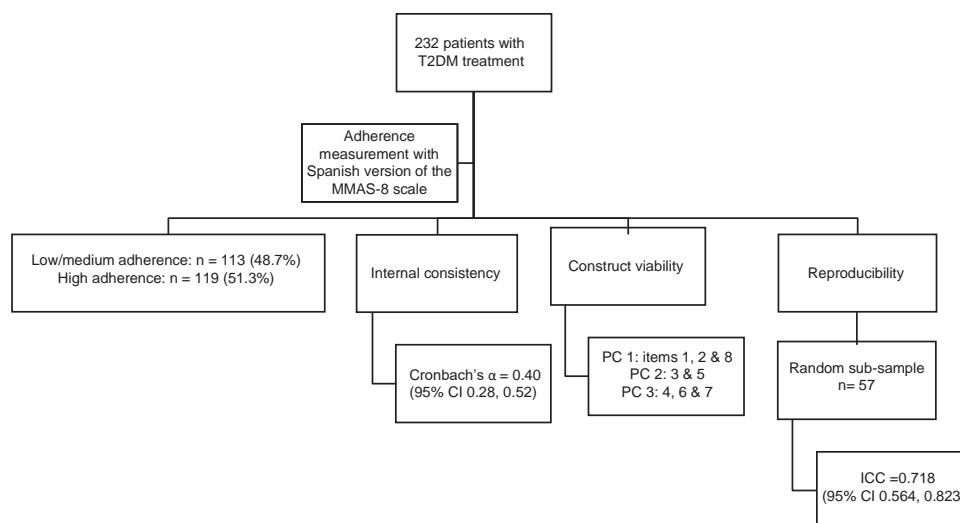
232 patients with T2DM treatment

Adherence measurement with Spanish version of the MMAS-8 scale

Low/medium adherence: n = 113 (48.7%)
High adherence: n = 119 (51.3%)

Internal consistency

Construct viability

Reproducibility

Cronbach's $\alpha$ = 0.40
(95% CI 0.28, 0.52)

PC 1: items 1, 2 & 8
PC 2: 3 & 5
PC 3: 4, 6 & 7

Random sub-sample
n= 57

ICC =0.718
(95% CI 0.564, 0.823